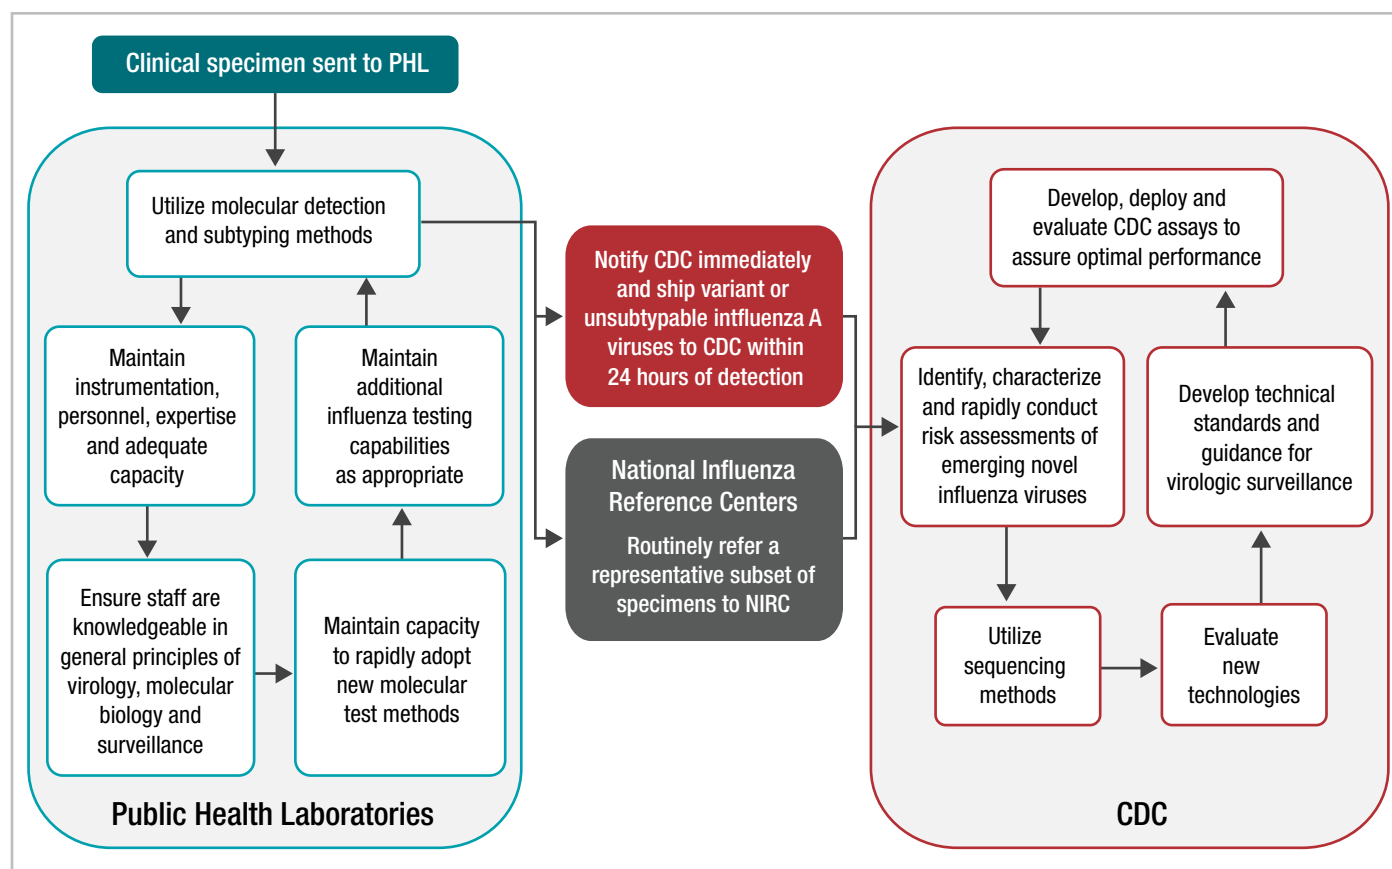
Clinical specimen sent to PHL

Utilize molecular detection and subtyping methods

Maintain instrumentation, personnel, expertise and adequate capacity

Maintain additional influenza testing capabilities as appropriate

Ensure staff are knowledgeable in general principles of virology, molecular biology and surveillance

Maintain capacity to rapidly adopt new molecular test methods

Public Health Laboratories

Notify CDC immediately and ship variant or unsubtypable intfluenza A viruses to CDC within 24 hours of detection

National Influenza Reference Centers

Routinely refer a representative subset of specimens to NIRC

Develop, deploy and evaluate CDC assays to assure optimal performance

Identify, characterize and rapidly conduct risk assessments of emerging novel influenza viruses

Develop technical standards and guidance for virologic surveillance

Utilize sequencing methods

Evaluate new technologies

CDC